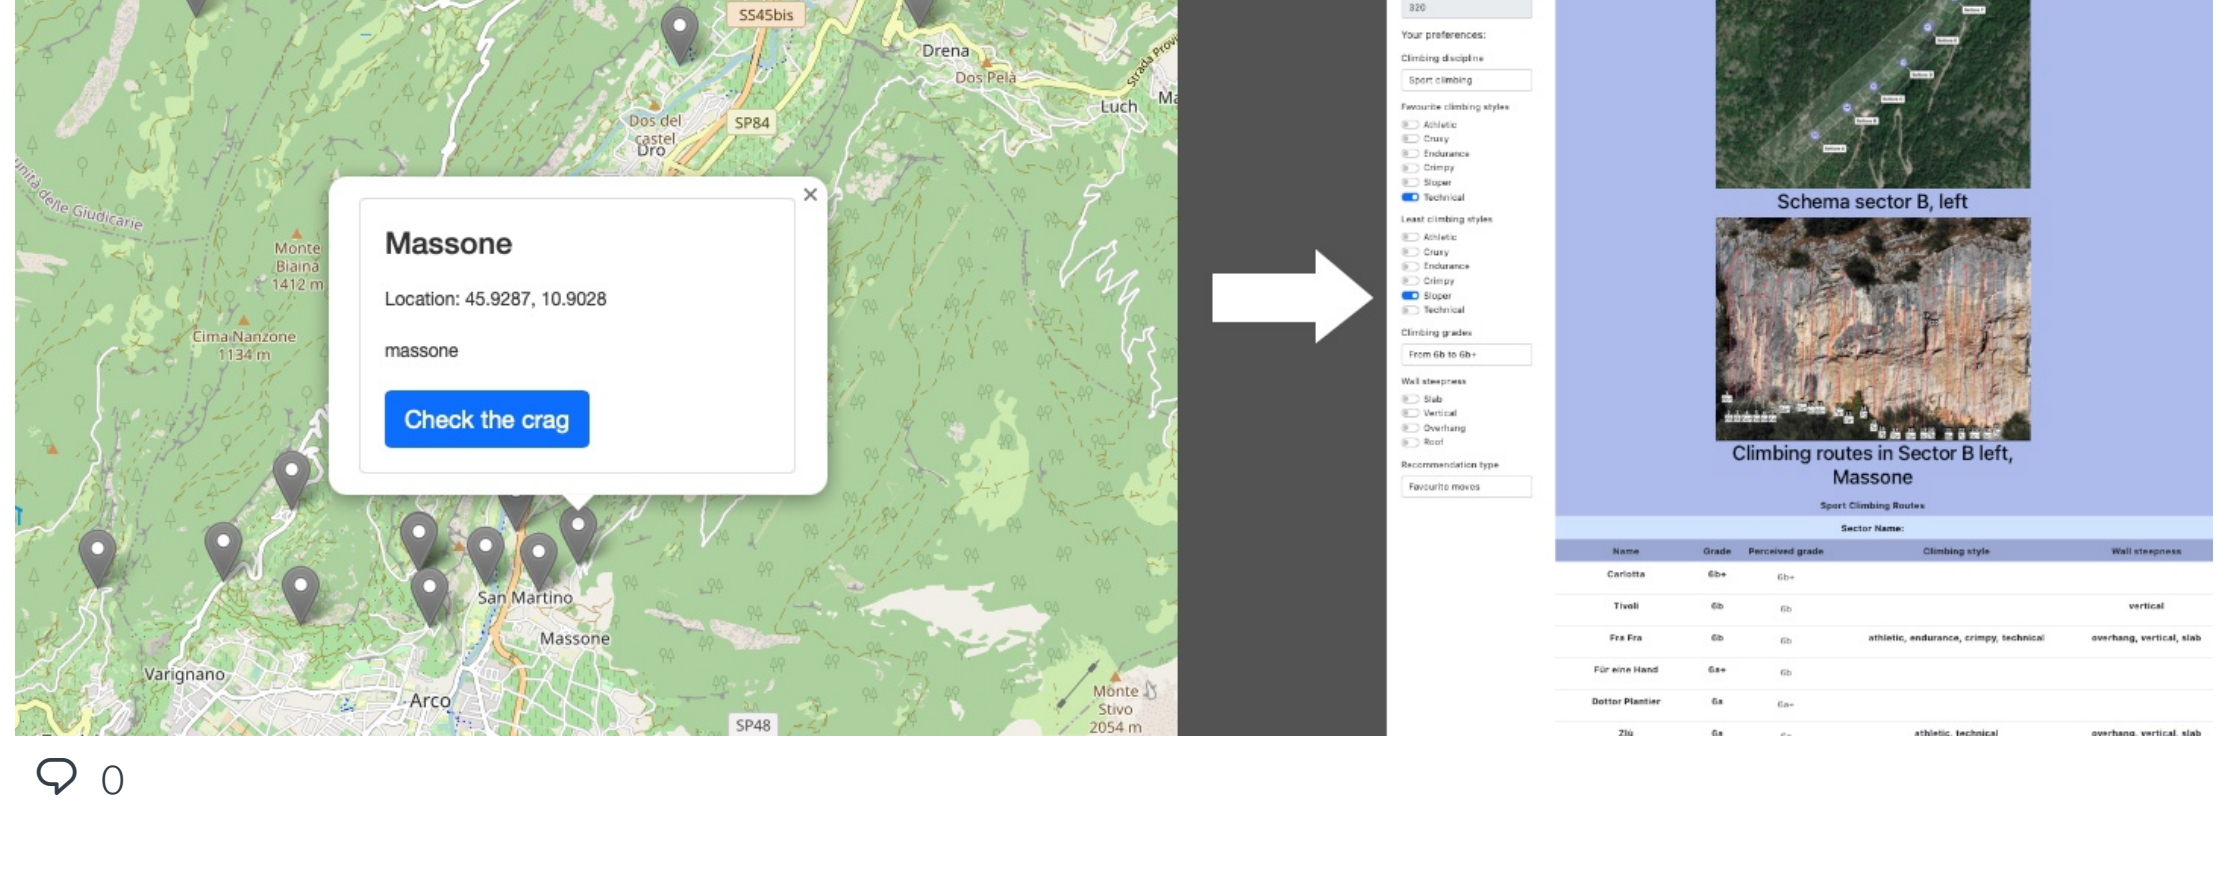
SS45bis
Drena
Dos Pela
Luch
Ma
Dos del castel
Dro
SP84
Valle delle Giudicarie
Monte Biaina 1412 m
Cima Nanzone 1134 m

×
Massone
Location: 45.9287, 10.9028
massone
Check the crag

San Martino
Massone
Varignano
Arco
SP48
Monte Stivo 2054 m

320
Your preferences:
Climbing discipline
Sport climbing
Favourite climbing styles
Athletic
Crusy
Endurance
Crimpy
Sloper
Technical
Least climbing styles
Athletic
Crusy
Endurance
Crimpy
Sloper
Technical
Climbing grades
From 6b to 6b+
Wall steepness
Slab
Vertical
Overhang
Roof
Recommendation type
Favourite moves

Schema sector B, left
Climbing routes in Sector B left, Massone
Sport Climbing Routes
Sector Name:

| Name | Grade | Perceived grade | Climbing style | Wall steepness |
|---|---|---|---|---|
| Carlotta | 6b+ | 6b+ | | |
| Tivoli | 6b | 6b | | vertical |
| Fra Fra | 6b | 6b | athletic, endurance, crimpy, technical | overhang, vertical, slab |
| Für eine Hand | 6a+ | 6b | | |
| Dottor Plantier | 6a | 6a+ | | |
| Ziù | 6a | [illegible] | athletic, technical | overhang, vertical, slab |

0